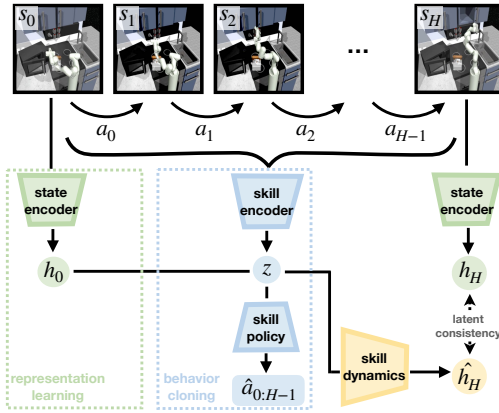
$s_0$ $s_1$ $s_2$ ... $s_H$

$a_0$ $a_1$ $a_2$ $a_{H-1}$

state encoder

$h_0$

skill encoder

$z$

skill policy

$\hat{a}_{0:H-1}$

state encoder

$h_H$

latent consistency

skill dynamics

$\hat{h}_H$

representation learning

behavior cloning